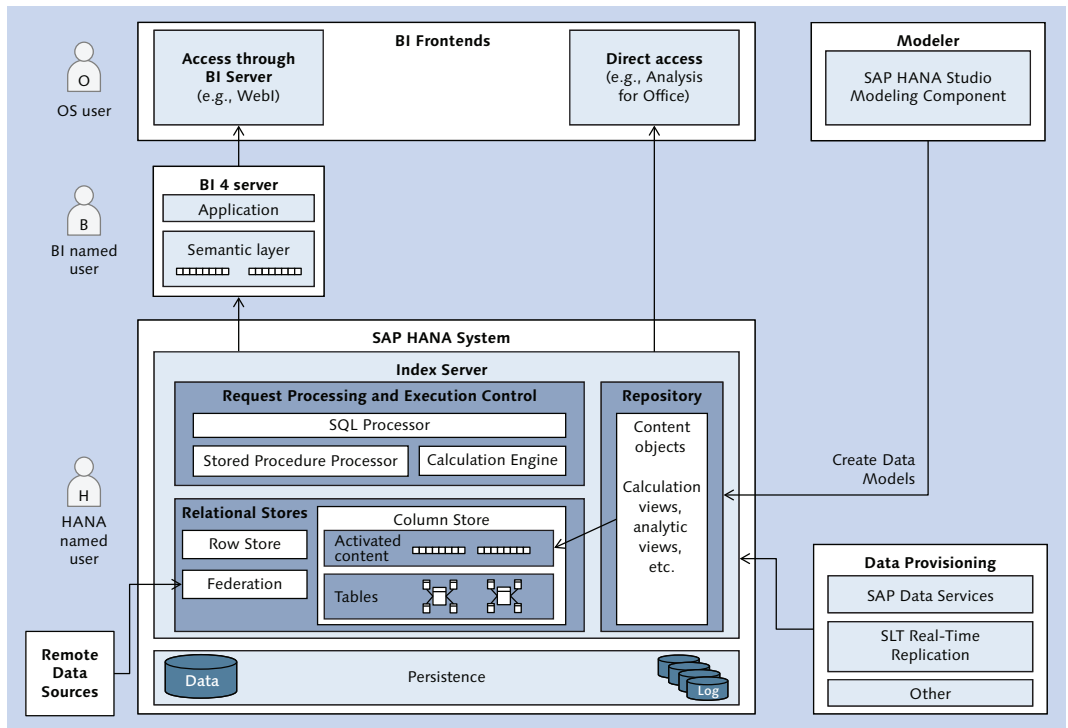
O
OS user

BI Frontends

Access through BI Server
(e.g., WebI)

Direct access
(e.g., Analysis for Office)

Modeler

SAP HANA Studio Modeling Component

B
BI named user

BI 4 server
Application
Semantic layer

SAP HANA System

Index Server

Request Processing and Execution Control
SQL Processor
Stored Procedure Processor
Calculation Engine

Repository
Content objects
Calculation views, analytic views, etc.

Create Data Models

H
HANA named user

Relational Stores
Row Store
Federation

Column Store
Activated content
Tables

Data Provisioning
SAP Data Services
SLT Real-Time Replication
Other

Remote Data Sources

Data
Persistence
Log